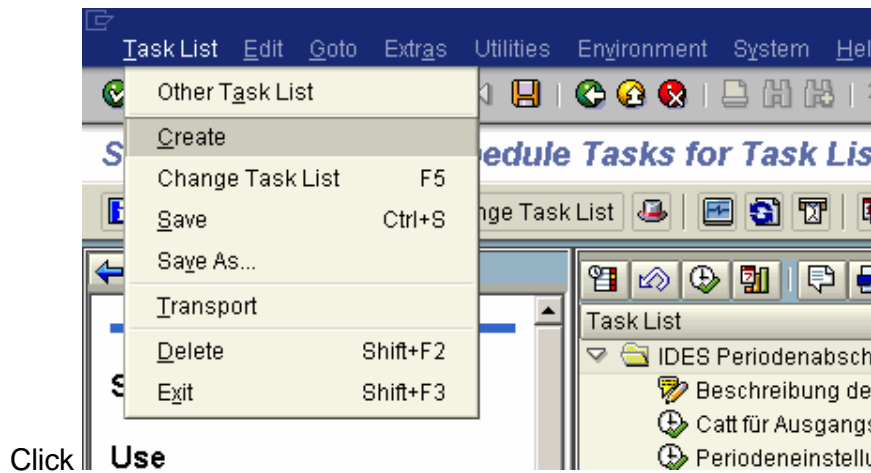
Task List Edit Goto Extras Utilities Environment System Hel

Other Task List
Create
Change Task List F5
Save Ctrl+S
Save As...
Transport
Delete Shift+F2
Exit Shift+F3

S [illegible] edule Tasks for Task Lis

nge Task List

Task List
IDES Periodenabsch
Beschreibung de
Catt für Ausgangs
Periodeneinstellu

S

Click Use